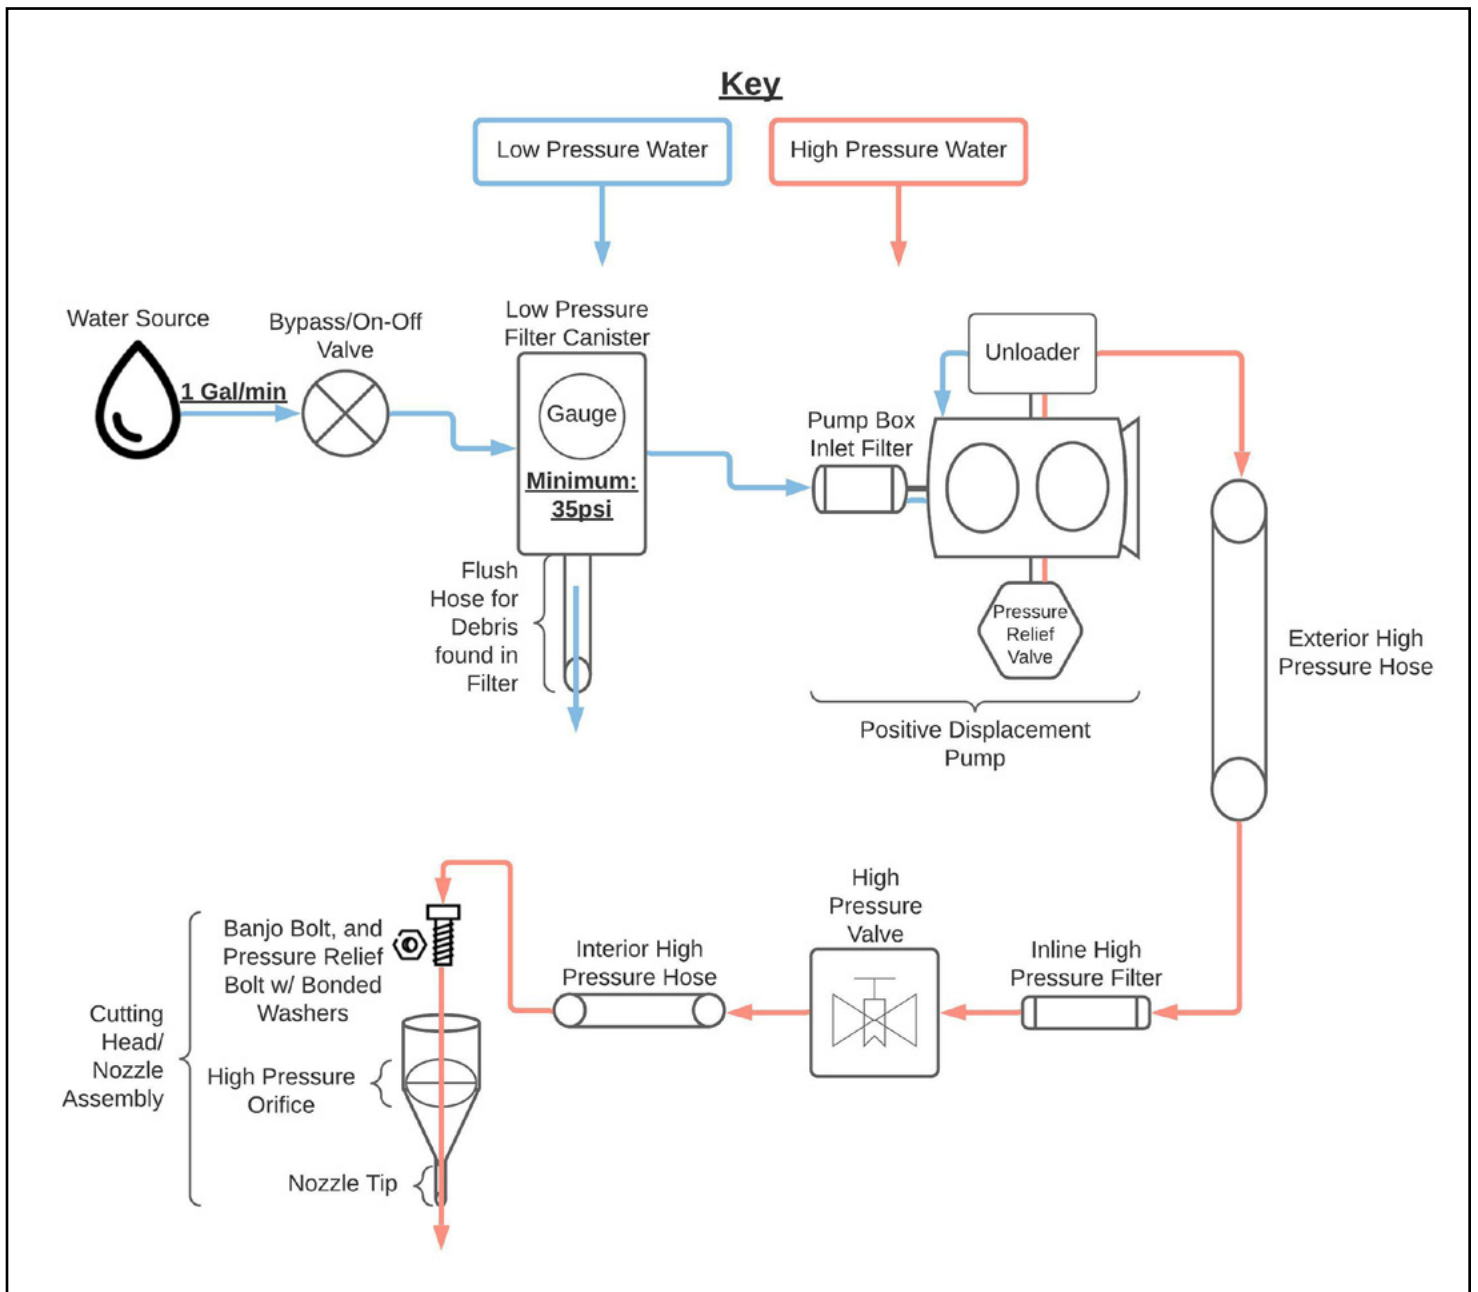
Key

Low Pressure Water

High Pressure Water

Water Source

1 Gal/min

Bypass/On-Off Valve

Low Pressure Filter Canister

Gauge

Minimum: 35psi

Flush Hose for Debris found in Filter

Unloader

Pump Box Inlet Filter

Pressure Relief Valve

Positive Displacement Pump

Exterior High Pressure Hose

Banjo Bolt, and Pressure Relief Bolt w/ Bonded Washers

Cutting Head/ Nozzle Assembly

High Pressure Orifice

Nozzle Tip

Interior High Pressure Hose

High Pressure Valve

Inline High Pressure Filter